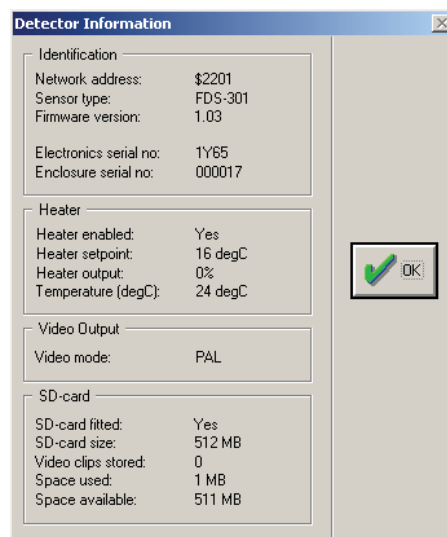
Detector Information

Identification
Network address: $2201
Sensor type: FDS-301
Firmware version: 1.03

Electronics serial no: 1Y65
Enclosure serial no: 000017

Heater
Heater enabled: Yes
Heater setpoint: 16 degC
Heater output: 0%
Temperature (degC): 24 degC

Video Output
Video mode: PAL

SD-card
SD-card fitted: Yes
SD-card size: 512 MB
Video clips stored: 0
Space used: 1 MB
Space available: 511 MB

OK